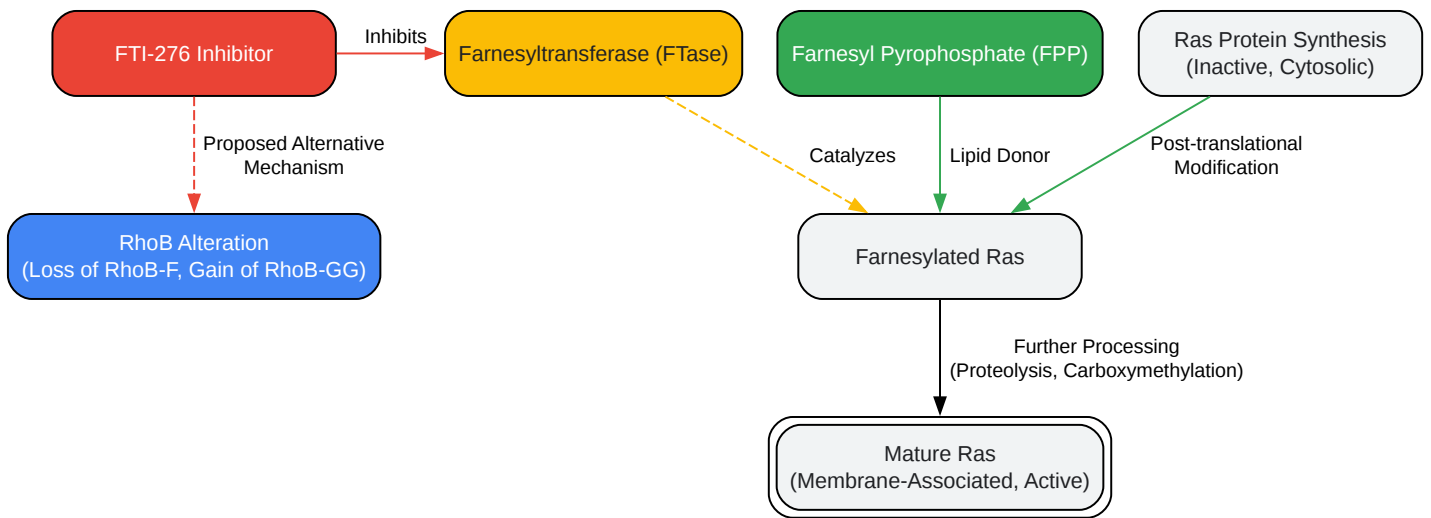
FTI-276 Inhibitor

Inhibits

Farnesyltransferase (FTase)

Farnesyl Pyrophosphate (FPP)

Ras Protein Synthesis
(Inactive, Cytosolic)

Proposed Alternative
Mechanism

Catalyzes

Lipid Donor

Post-translational
Modification

RhoB Alteration
(Loss of RhoB-F, Gain of RhoB-GG)

Farnesylated Ras

Further Processing
(Proteolysis, Carboxymethylation)

Mature Ras
(Membrane-Associated, Active)